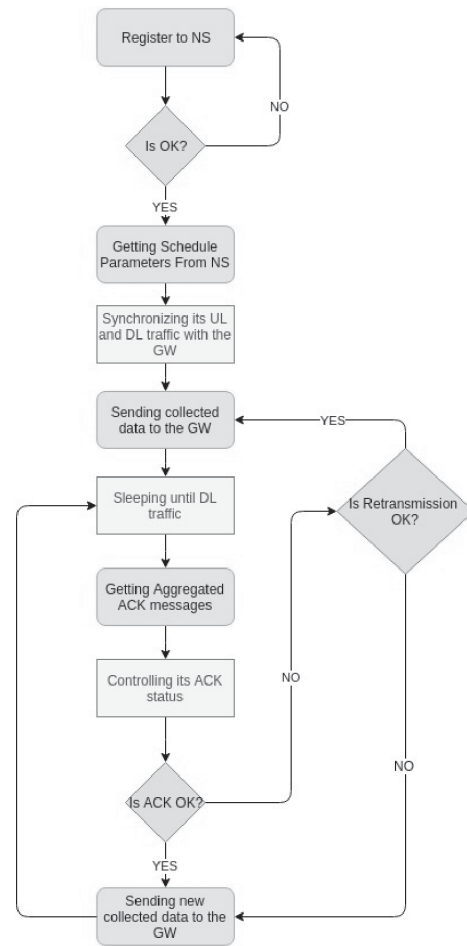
Register to NS

NO

Is OK?

YES

Getting Schedule Parameters From NS

Synchronizing its UL and DL traffic with the GW

Sending collected data to the GW

YES

Is Retransmission OK?

Sleeping until DL traffic

Getting Aggregated ACK messages

Controlling its ACK status

NO

NO

Is ACK OK?

YES

Sending new collected data to the GW